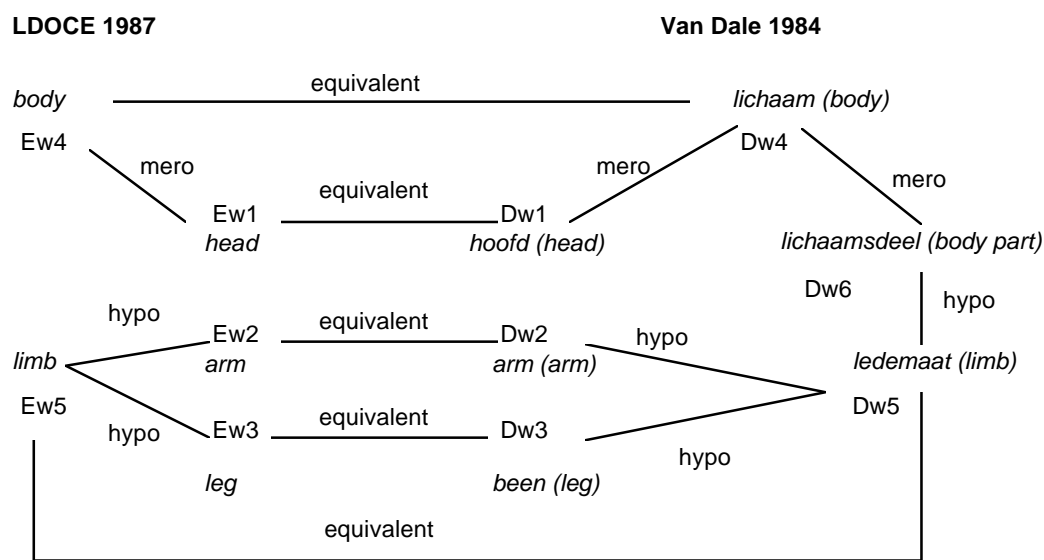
LDOCE 1987

Van Dale 1984

body

equivalent

lichaam (body)

Ew4

mero

mero

Dw4

mero

Ew1

equivalent

Dw1

head

hoofd (head)

lichaamsdeel (body part)

Dw6

hypo

hypo

Ew2

equivalent

Dw2

hypo

limb

arm

arm (arm)

ledemaat (limb)

Ew5

Dw5

hypo

Ew3

equivalent

Dw3

hypo

leg

been (leg)

equivalent